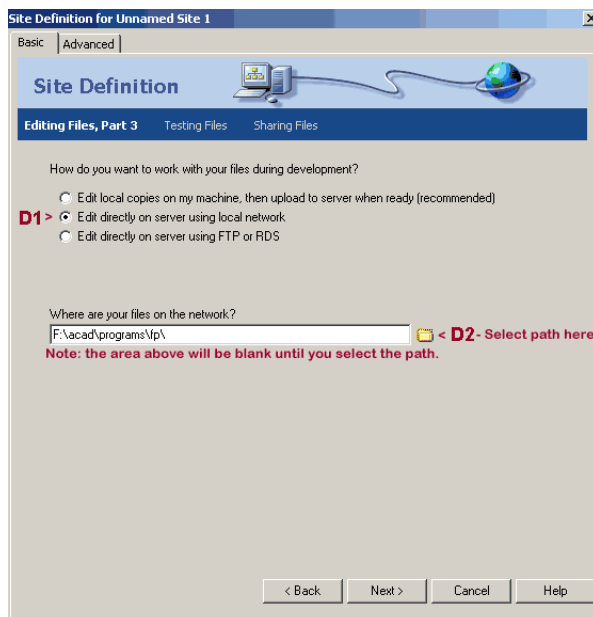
Site Definition for Unnamed Site 1

Basic | Advanced

Site Definition

Editing Files, Part 3 | Testing Files | Sharing Files

How do you want to work with your files during development?

Edit local copies on my machine, then upload to server when ready (recommended)

D1 > Edit directly on server using local network

Edit directly on server using FTP or RDS

Where are your files on the network?

F:\acad\programs\fp\

< D2 - Select path here

Note: the area above will be blank until you select the path.

< Back | Next > | Cancel | Help